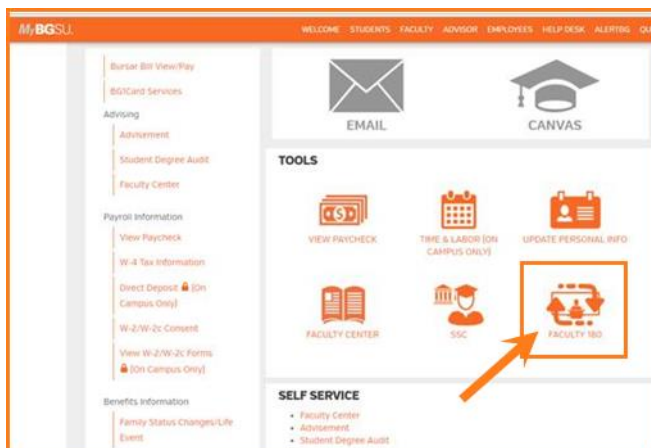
MyBGSU.

WELCOME STUDENTS FACULTY ADVISOR EMPLOYEES HELP DESK ALERTBG QU

Bursar Bill View/Pay
BGICard Services
Advising
Advisement
Student Degree Audit
Faculty Center
Payroll Information
View Paycheck
W-4 Tax Information
Direct Deposit (On Campus Only)
W-2/W-2c Consent
View W-2/W-2c Forms (On Campus Only)
Benefits Information
Family Status Changes/Life Event

EMAIL
CANVAS

TOOLS
VIEW PAYCHECK
TIME & LABOR (ON CAMPUS ONLY)
UPDATE PERSONAL INFO
FACULTY CENTER
SSC
FACULTY 180

SELF SERVICE
• Faculty Center
• Advisement
• Student Degree Audit